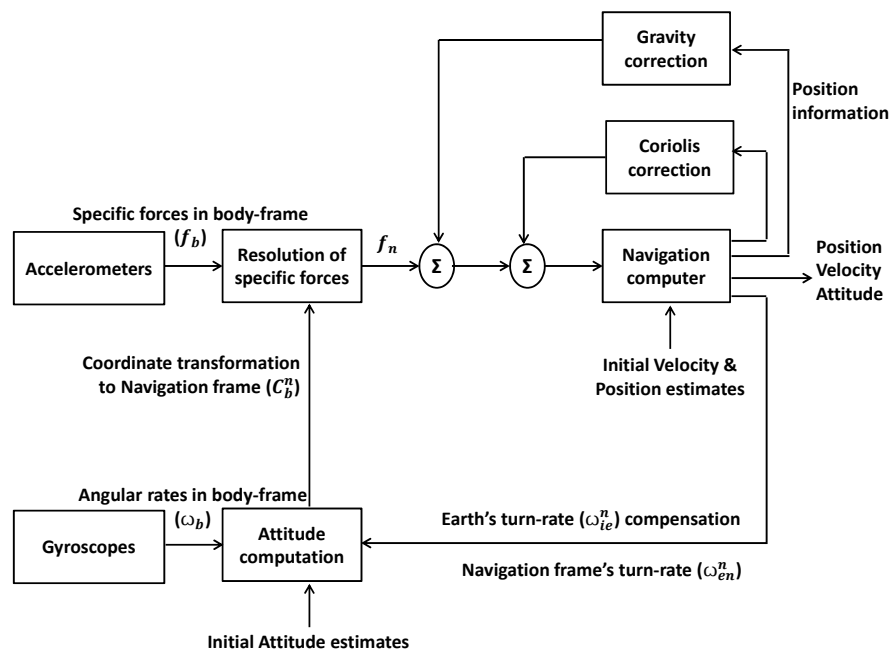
Gravity correction

Position information

Coriolis correction

Specific forces in body-frame
$(f_b)$

Accelerometers

Resolution of specific forces

$f_n$

Σ

Σ

Navigation computer

Position
Velocity
Attitude

Coordinate transformation to Navigation frame $(C_b^n)$

Initial Velocity & Position estimates

Angular rates in body-frame
$(\omega_b)$

Gyroscopes

Attitude computation

Earth's turn-rate $(\omega_{ie}^n)$ compensation

Navigation frame's turn-rate $(\omega_{en}^n)$

Initial Attitude estimates